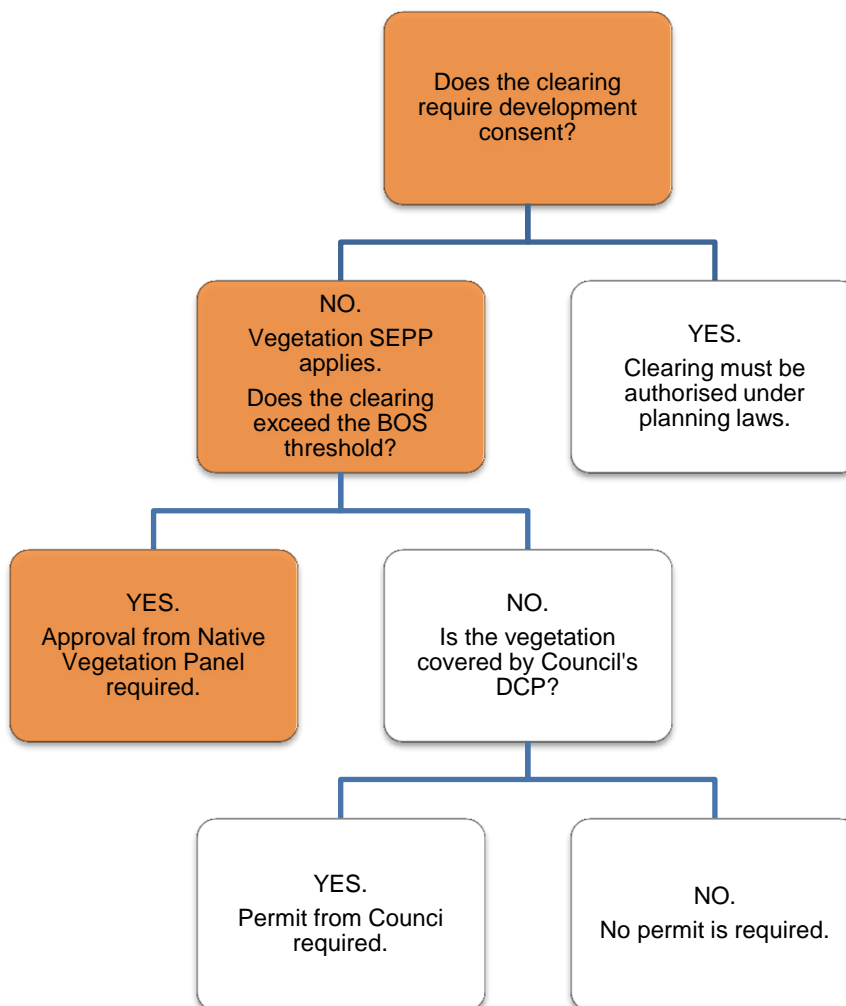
Does the clearing require development consent?

NO.
Vegetation SEPP applies.
Does the clearing exceed the BOS threshold?

YES.
Clearing must be authorised under planning laws.

YES.
Approval from Native Vegetation Panel required.

NO.
Is the vegetation covered by Council's DCP?

YES.
Permit from Counci required.

NO.
No permit is required.